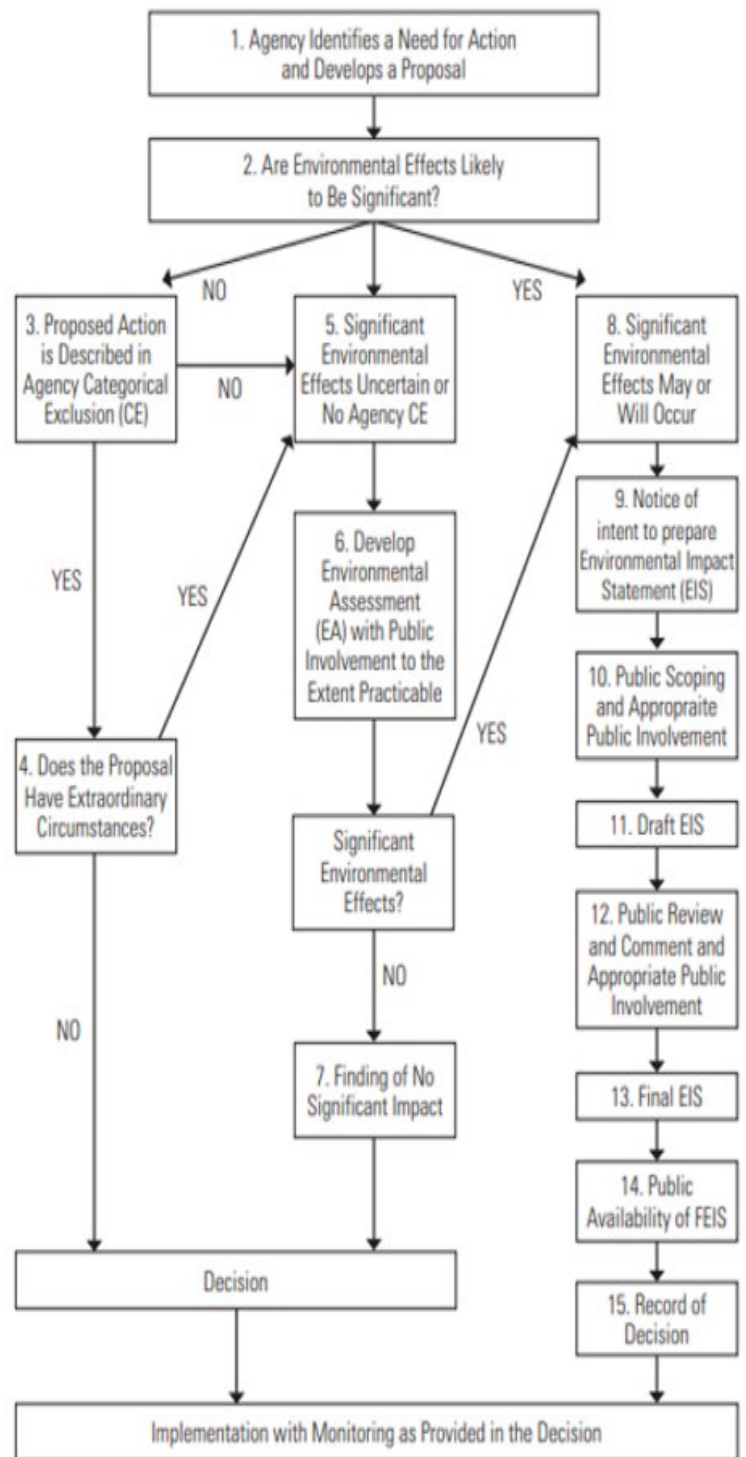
1. Agency Identifies a Need for Action and Develops a Proposal

2. Are Environmental Effects Likely to Be Significant?

NO

YES

3. Proposed Action is Described in Agency Categorical Exclusion (CE)

NO

5. Significant Environmental Effects Uncertain or No Agency CE

8. Significant Environmental Effects May or Will Occur

YES

YES

6. Develop Environmental Assessment (EA) with Public Involvement to the Extent Practicable

9. Notice of intent to prepare Environmental Impact Statement (EIS)

10. Public Scoping and Appropraite Public Involvement

YES

4. Does the Proposal Have Extraordinary Circumstances?

Significant Environmental Effects?

11. Draft EIS

12. Public Review and Comment and Appropriate Public Involvement

NO

NO

7. Finding of No Significant Impact

13. Final EIS

14. Public Availability of FEIS

Decision

15. Record of Decision

Implementation with Monitoring as Provided in the Decision